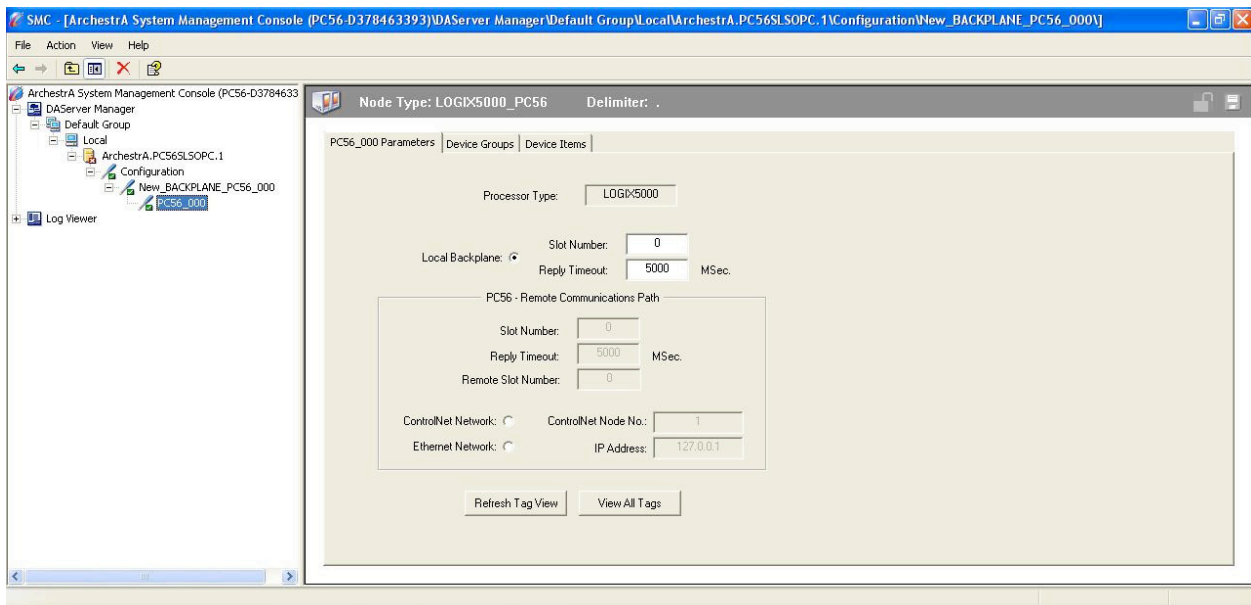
SMC - [ArchestrA System Management Console (PC56-D378463393)\DAServer Manager\Default Group\Local\ArchestrA.PC56SLSOPC.1\Configuration\New_BACKPLANE_PC56_000\]

File Action View Help

ArchestrA System Management Console (PC56-D3784633
DAServer Manager
Default Group
Local
ArchestrA.PC56SLSOPC.1
Configuration
New_BACKPLANE_PC56_000
PC56_000
Log Viewer

Node Type: LOGIX5000_PC56 Delimiter: .

PC56_000 Parameters | Device Groups | Device Items

Processor Type: LOGIX5000

Local Backplane: Slot Number: 0
Reply Timeout: 5000 MSec.

PC56 - Remote Communications Path

Slot Number: 0
Reply Timeout: 5000 MSec.
Remote Slot Number: 0

ControlNet Network: ControlNet Node No.: 1
Ethernet Network: IP Address: 127.0.0.1

Refresh Tag View View All Tags